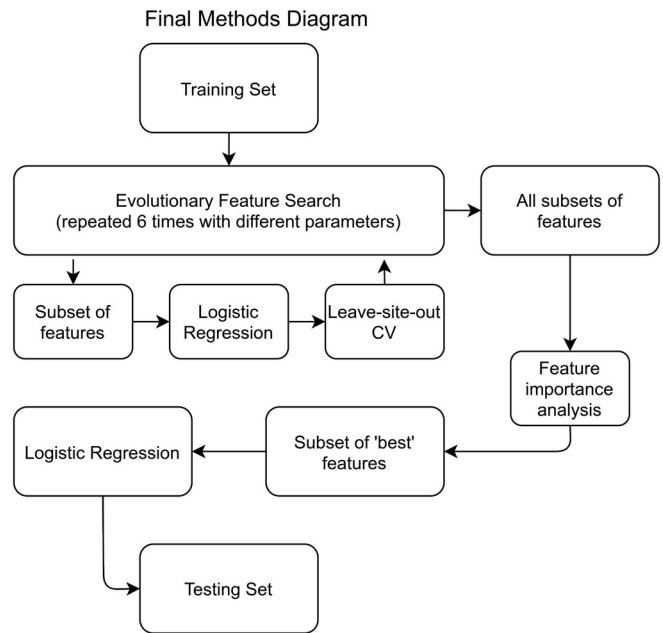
Final Methods Diagram

Training Set

Evolutionary Feature Search
(repeated 6 times with different parameters)

All subsets of features

Subset of features

Logistic Regression

Leave-site-out CV

Feature importance analysis

Logistic Regression

Subset of 'best' features

Testing Set